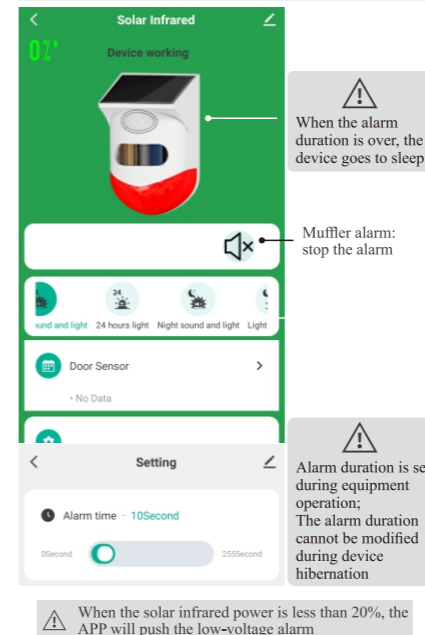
Solar Infrared

0%

Device working

When the alarm duration is over, the device goes to sleep

Muffler alarm: stop the alarm

und and light 24 hours light Night sound and light Light

24

Door Sensor

• No Data

Setting

Alarm time · 10Second

0Second

255Second

Alarm duration is se during equipment operation; The alarm duration cannot be modified during device hibernation

When the solar infrared power is less than 20%, the APP will push the low-voltage alarm